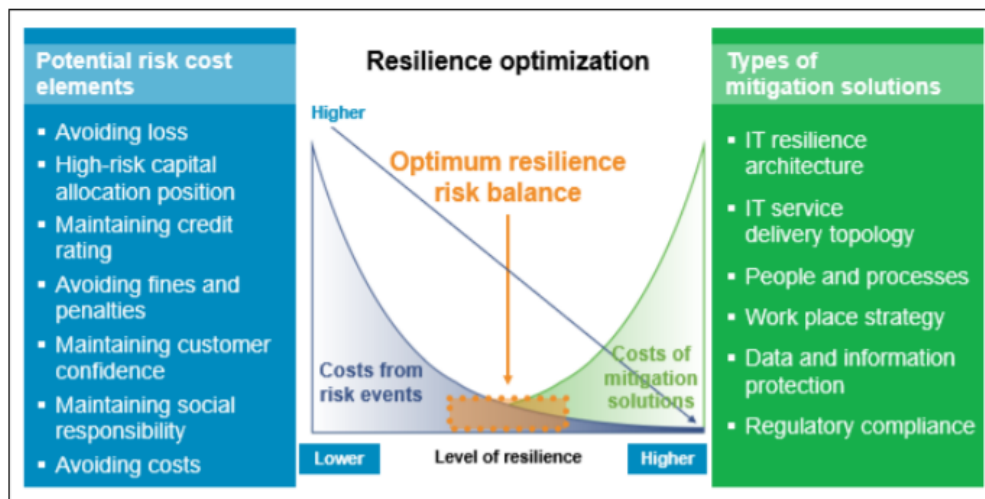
Potential risk cost elements

- Avoiding loss
- High-risk capital allocation position
- Maintaining credit rating
- Avoiding fines and penalties
- Maintaining customer confidence
- Maintaining social responsibility
- Avoiding costs

Resilience optimization

Higher

Optimum resilience risk balance

Costs from risk events

Costs of mitigation solutions

Lower

Level of resilience

Higher

Types of mitigation solutions

- IT resilience architecture
- IT service delivery topology
- People and processes
- Work place strategy
- Data and information protection
- Regulatory compliance